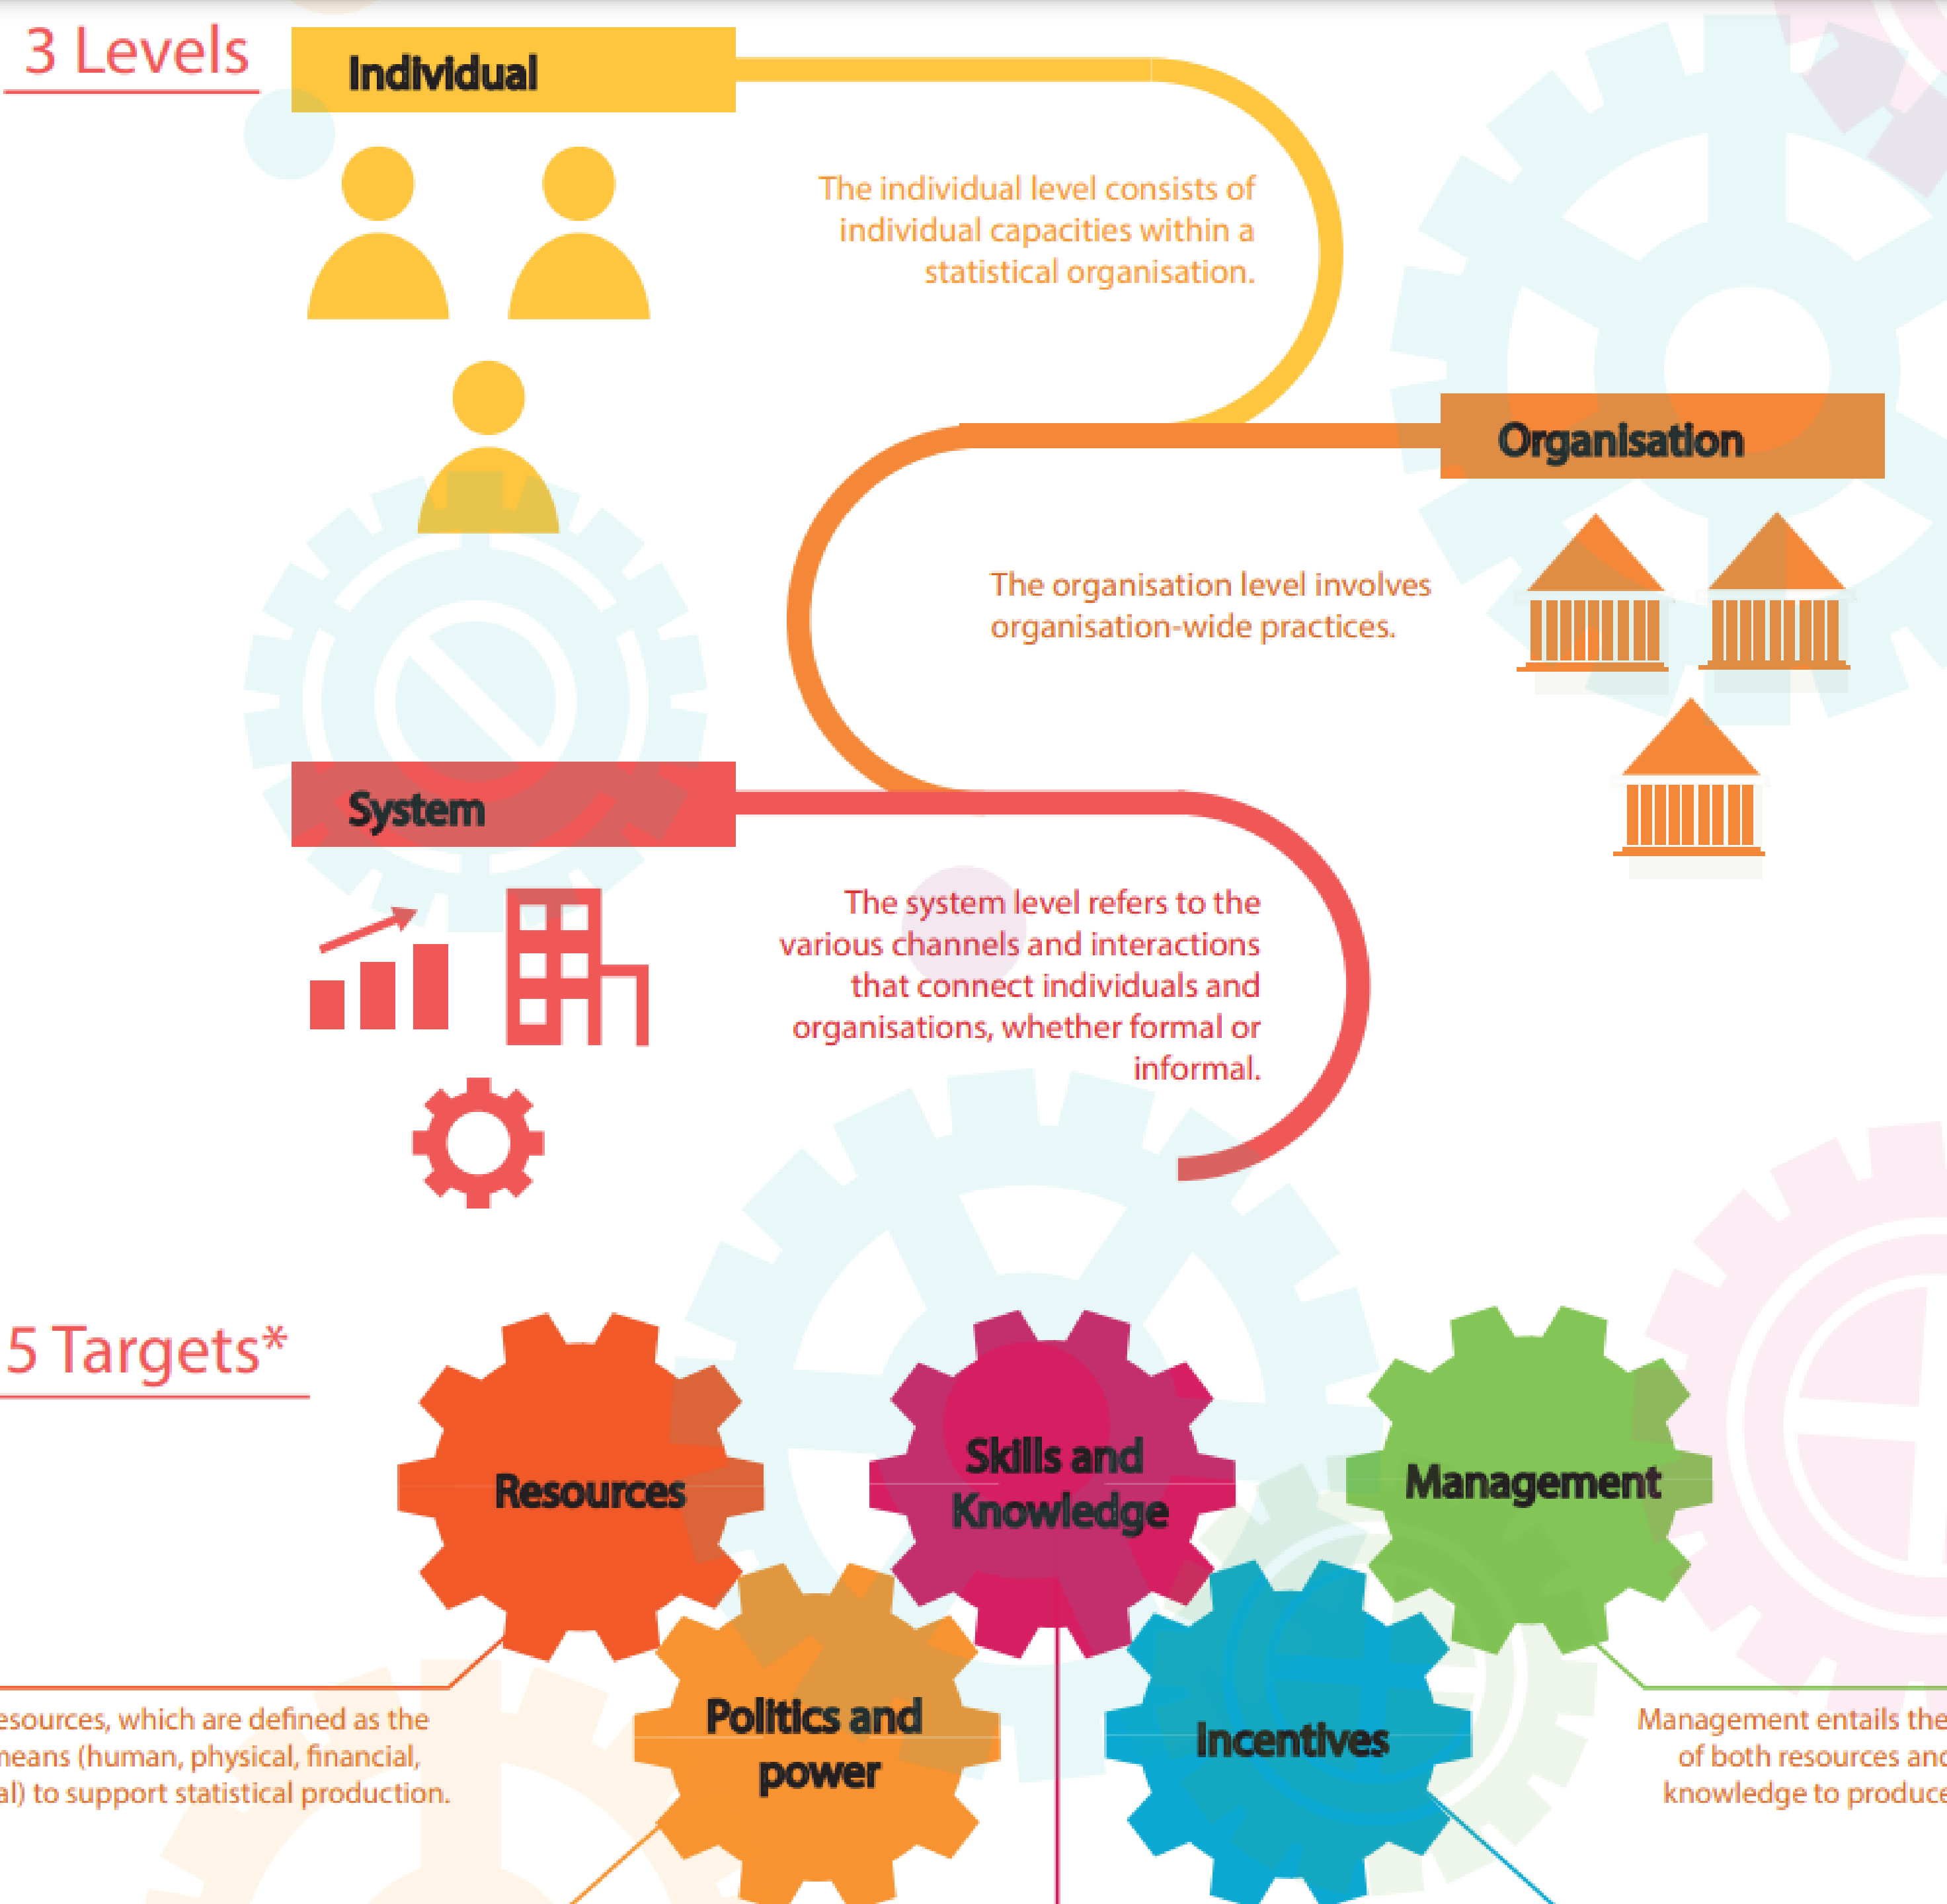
3 Levels

Individual

The individual level consists of individual capacities within a statistical organisation.

Organisation

The organisation level involves organisation-wide practices.

System

The system level refers to the various channels and interactions that connect individuals and organisations, whether formal or informal.

5 Targets*

Resources

Skills and Knowledge

Management

Politics and power

Incentives

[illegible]esources, which are defined as the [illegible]neans (human, physical, financial, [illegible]al) to support statistical production.

Management entails the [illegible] of both resources and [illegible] knowledge to produce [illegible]